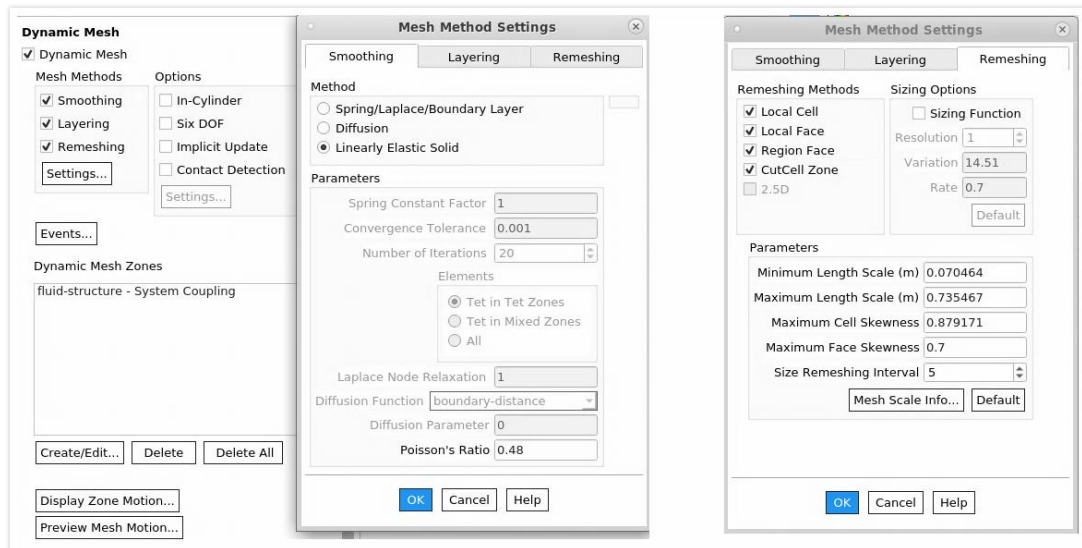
Dynamic Mesh
✓ Dynamic Mesh
Mesh Methods
✓ Smoothing
✓ Layering
✓ Remeshing
Settings...
Options
In-Cylinder
Six DOF
Implicit Update
Contact Detection
Settings...
Events...
Dynamic Mesh Zones
fluid-structure - System Coupling
Create/Edit...
Delete
Delete All
Display Zone Motion...
Preview Mesh Motion...

Mesh Method Settings
Smoothing
Layering
Remeshing
Method
Spring/Laplace/Boundary Layer
Diffusion
Linearly Elastic Solid
Parameters
Spring Constant Factor 1
Convergence Tolerance 0.001
Number of Iterations 20
Elements
Tet in Tet Zones
Tet in Mixed Zones
All
Laplace Node Relaxation 1
Diffusion Function boundary-distance
Diffusion Parameter 0
Poisson's Ratio 0.48
OK
Cancel
Help

Mesh Method Settings
Smoothing
Layering
Remeshing
Remeshing Methods
✓ Local Cell
✓ Local Face
✓ Region Face
✓ CutCell Zone
2.5D
Sizing Options
Sizing Function
Resolution 1
Variation 14.51
Rate 0.7
Default
Parameters
Minimum Length Scale (m) 0.070464
Maximum Length Scale (m) 0.735467
Maximum Cell Skewness 0.879171
Maximum Face Skewness 0.7
Size Remeshing Interval 5
Mesh Scale Info...
Default
OK
Cancel
Help